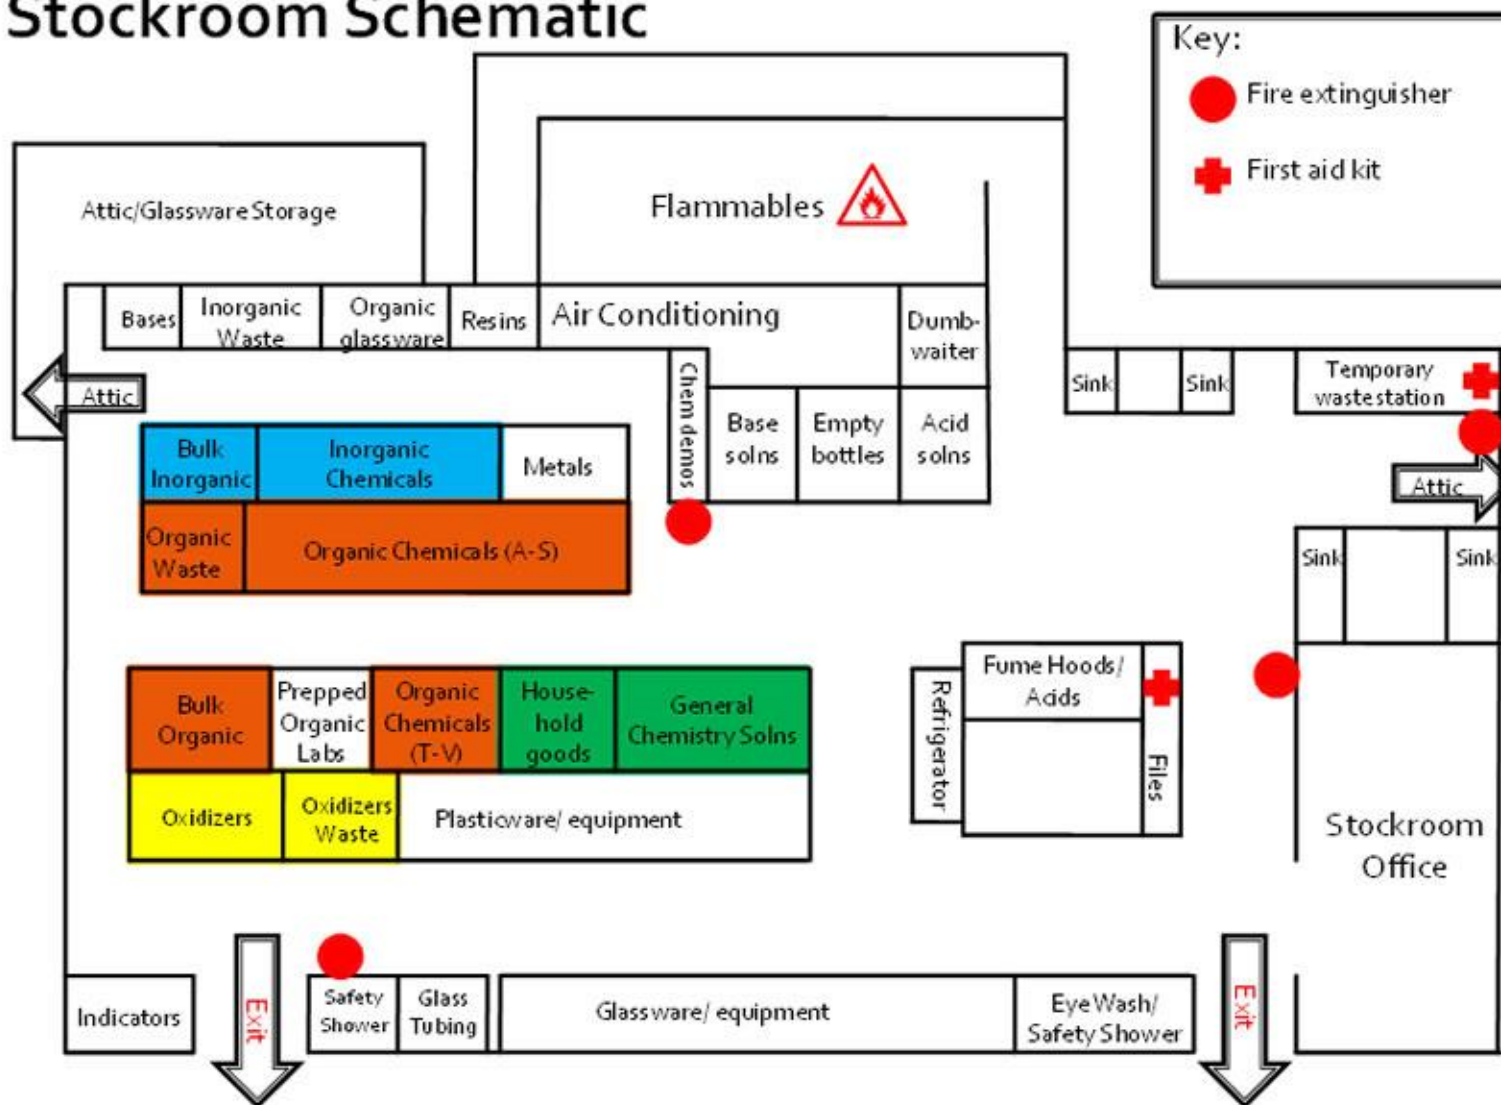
Stockroom Schematic

Key:
Fire extinguisher
First aid kit

Attic/Glassware Storage

Flammables

Bases
Inorganic Waste
Organic glassware
Resins
Air Conditioning
Dumb-waiter

Attic

Chem demos
Base solns
Empty bottles
Acid solns

Sink
Sink
Temporary waste station

Attic

Bulk Inorganic
Inorganic Chemicals
Metals
Organic Waste
Organic Chemicals (A-S)

Sink
Sink

Bulk Organic
Prepped Organic Labs
Organic Chemicals (T-V)
House-hold goods
General Chemistry Solns
Oxidizers
Oxidizers Waste
Plasticware/ equipment

Refrigerator
Fume Hoods/ Acids
Files

Stockroom Office

Indicators
Exit
Safety Shower
Glass Tubing
Glassware/ equipment
Eye Wash/ Safety Shower
Exit